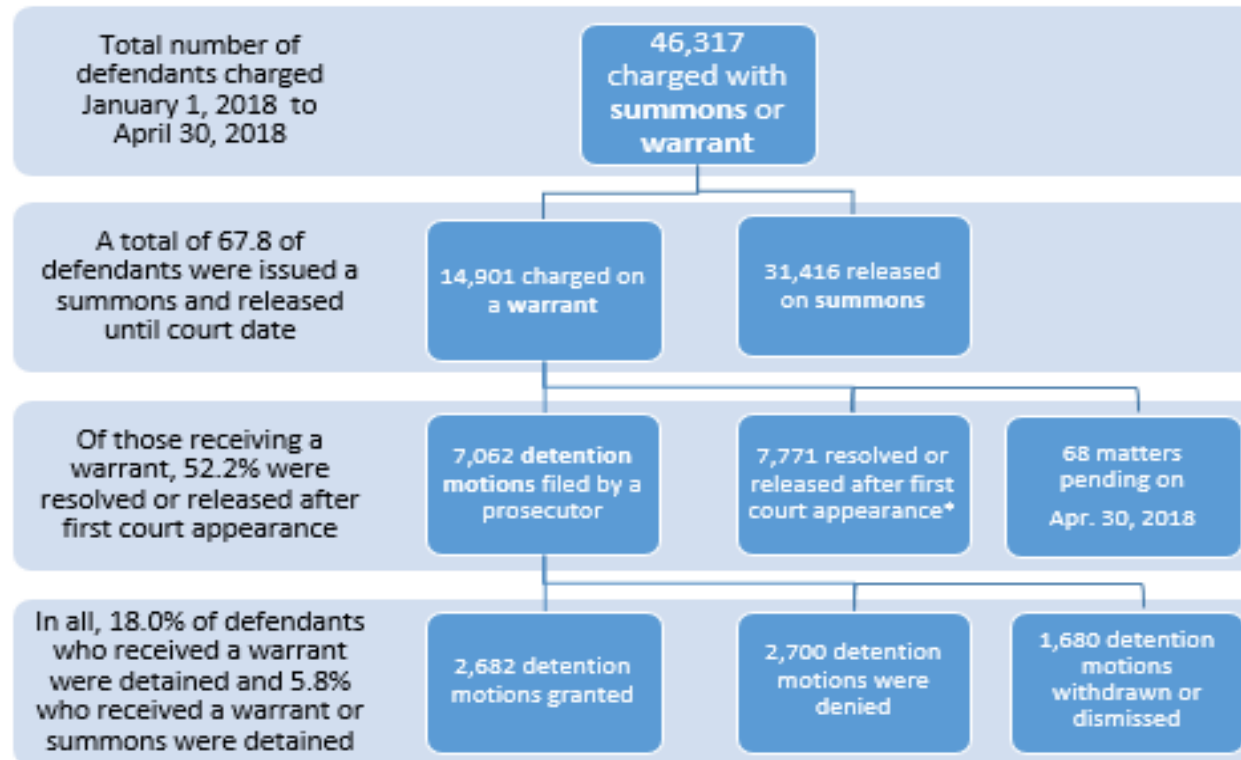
Total number of defendants charged January 1, 2018 to April 30, 2018

46,317 charged with summons or warrant

A total of 67.8 of defendants were issued a summons and released until court date

14,901 charged on a warrant

31,416 released on summons

Of those receiving a warrant, 52.2% were resolved or released after first court appearance

7,062 detention motions filed by a prosecutor

7,771 resolved or released after first court appearance*

68 matters pending on Apr. 30, 2018

In all, 18.0% of defendants who received a warrant were detained and 5.8% who received a warrant or summons were detained

2,682 detention motions granted

2,700 detention motions were denied

1,680 detention motions withdrawn or dismissed